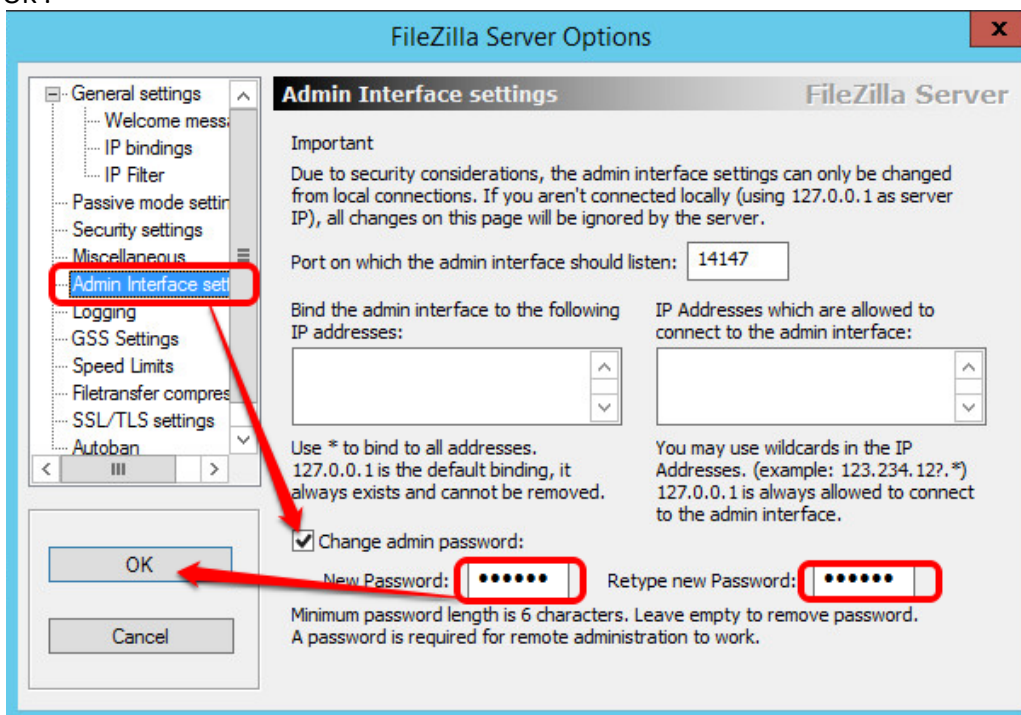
OK.

FileZilla Server Options

x

General settings
Welcome messa
IP bindings
IP Filter
Passive mode settin
Security settings
Miscellaneous
Admin Interface sett
Logging
GSS Settings
Speed Limits
Filetransfer compres
SSL/TLS settings
Autoban

OK

Cancel

Admin Interface settings

FileZilla Server

Important

Due to security considerations, the admin interface settings can only be changed from local connections. If you aren't connected locally (using 127.0.0.1 as server IP), all changes on this page will be ignored by the server.

Port on which the admin interface should listen: 14147

Bind the admin interface to the following IP addresses:

IP Addresses which are allowed to connect to the admin interface:

Use * to bind to all addresses. 127.0.0.1 is the default binding, it always exists and cannot be removed.

You may use wildcards in the IP Addresses. (example: 123.234.12?.*) 127.0.0.1 is always allowed to connect to the admin interface.

Change admin password:

New Password: •••••• Retype new Password: ••••••

Minimum password length is 6 characters. Leave empty to remove password. A password is required for remote administration to work.